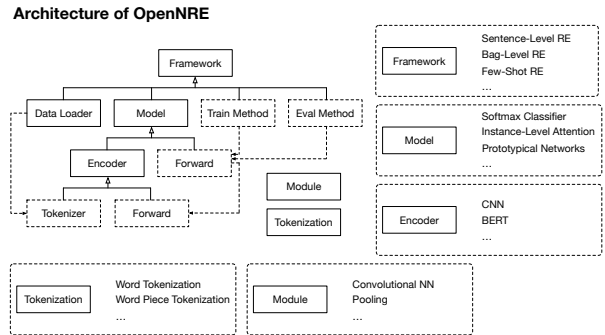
Architecture of OpenNRE

Framework

Data Loader

Model

Train Method

Eval Method

Encoder

Forward

Tokenizer

Forward

Module

Tokenization

Framework

Sentence-Level RE
Bag-Level RE
Few-Shot RE
...

Model

Softmax Classifier
Instance-Level Attention
Prototypical Networks
...

Encoder

CNN
BERT
...

Tokenization

Word Tokenization
Word Piece Tokenization
...

Module

Convolutional NN
Pooling
...